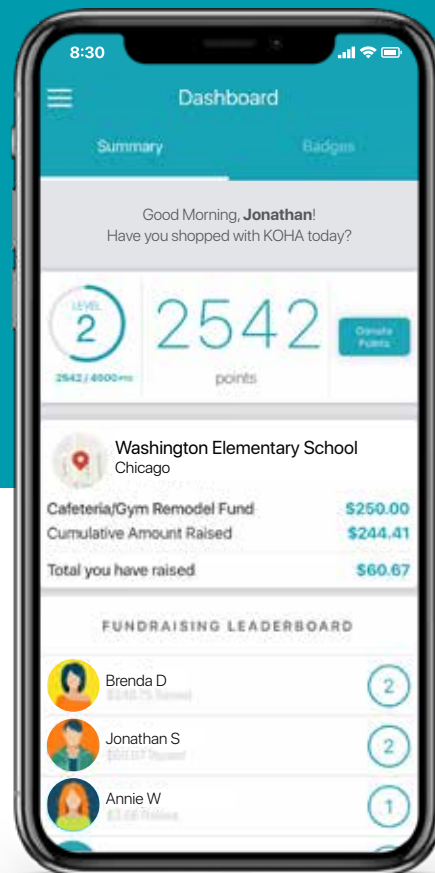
8:30

Dashboard

Summary Badges

Good Morning, Jonathan!
Have you shopped with KOHA today?

LEVEL
2
2542 / 4000 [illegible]

2542
points

Donate Points

Washington Elementary School
Chicago

| Cafeteria/Gym Remodel Fund | $250.00 |
|---|---|
| Cumulative Amount Raised | $244.41 |
| Total you have raised | $60.67 |

FUNDRAISING LEADERBOARD

Brenda D
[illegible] Raised
2

Jonathan S
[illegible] Raised
2

Annie W
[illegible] Raised
1